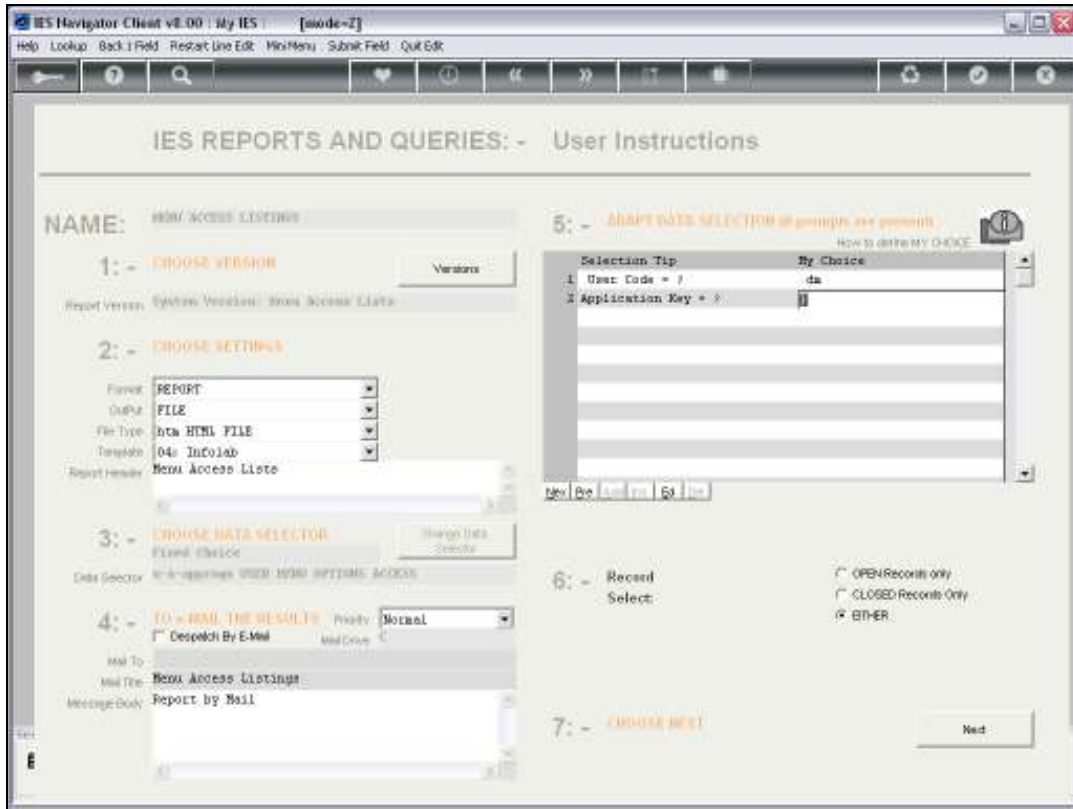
IES Navigator Client v8.00 : My IES : [mode=Z]
Help Lookup Back 1 Field Restart Line Edit MiniMenu Submit Field Quit Edit

IES REPORTS AND QUERIES: - User Instructions

NAME: MENU ACCESS LISTINGS

1: - CHOOSE VERSION
Versions
Report Version System Version: Menu Access Lists

2: - CHOOSE SETTINGS
Format REPORT
Output FILE
File Type htm HTML FILE
Template 04: Infolab
Report Header Menu Access Lists

3: - CHOOSE DATA SELECTOR
Change Data Selector
Fixed Choice
Data Selector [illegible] USER MENU OPTIONS ACCESS

4: - TO e-MAIL THE RESULTS Priority Normal
Despatch By E-Mail Mail Drive
Mail To
Mail Title Menu Access Listings
Message Body Report by Mail

5: - ADAPT DATA SELECTION if prompts are present
How to define MY CHOICE

| | Selection Tip | My Choice |
|---|---|---|
| 1 | User Code = ? | dm |
| 2 | Application Key = ? | |

Nex Pre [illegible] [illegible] Ed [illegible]

6: - Record Select:
OPEN Records only
CLOSED Records Only
EITHER

7: - CHOOSE NEXT
Next